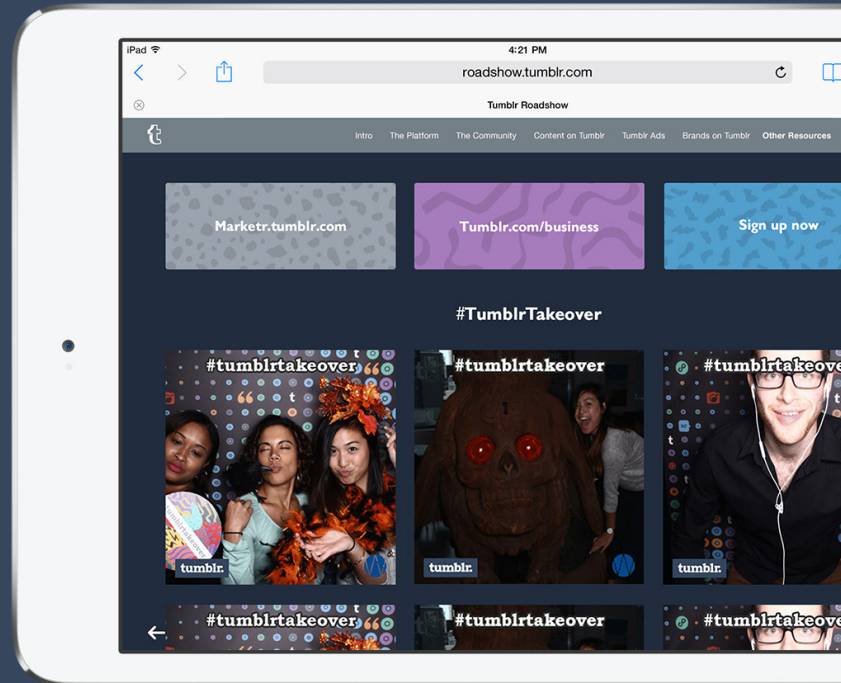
iPad
4:21 PM
roadshow.tumblr.com
Tumblr Roadshow

t
Intro The Platform The Community Content on Tumblr Tumblr Ads Brands on Tumblr Other Resources

Marketr.tumblr.com
Tumblr.com/business
Sign up now

#TumblrTakeover

#tumblrtakeover
tumblr.
#tumblrtakeover
tumblr.
#tumblrtakeove
tumblr.

#tumblrtakeover
#tumblrtakeover
#tumblrtakeove